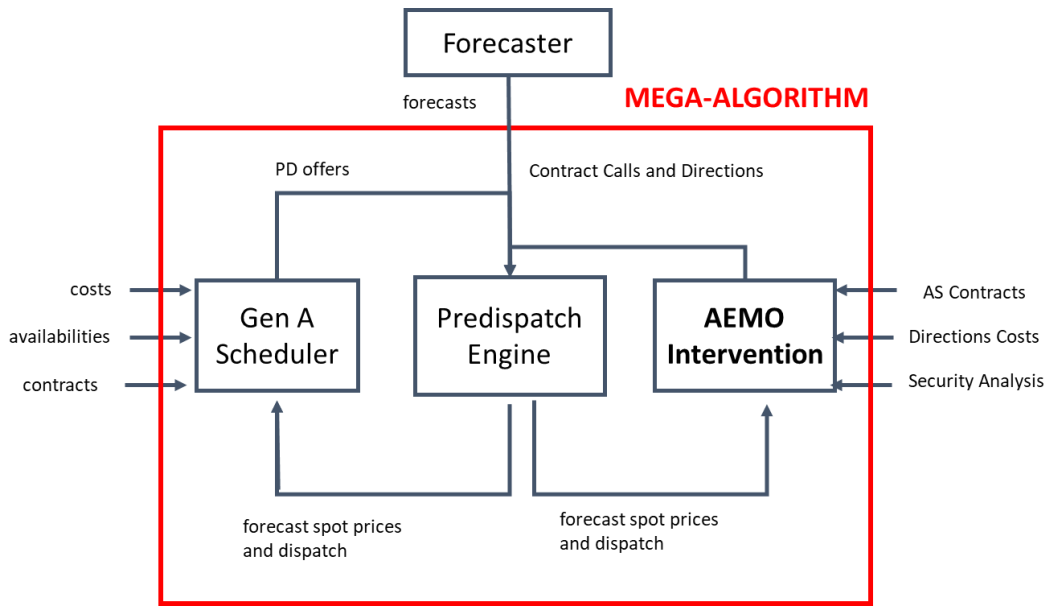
Forecaster

forecasts

MEGA-ALGORITHM

PD offers

Contract Calls and Directions

costs

availabilities

contracts

Gen A Scheduler

Predispatch Engine

AEMO Intervention

AS Contracts

Directions Costs

Security Analysis

forecast spot prices and dispatch

forecast spot prices and dispatch